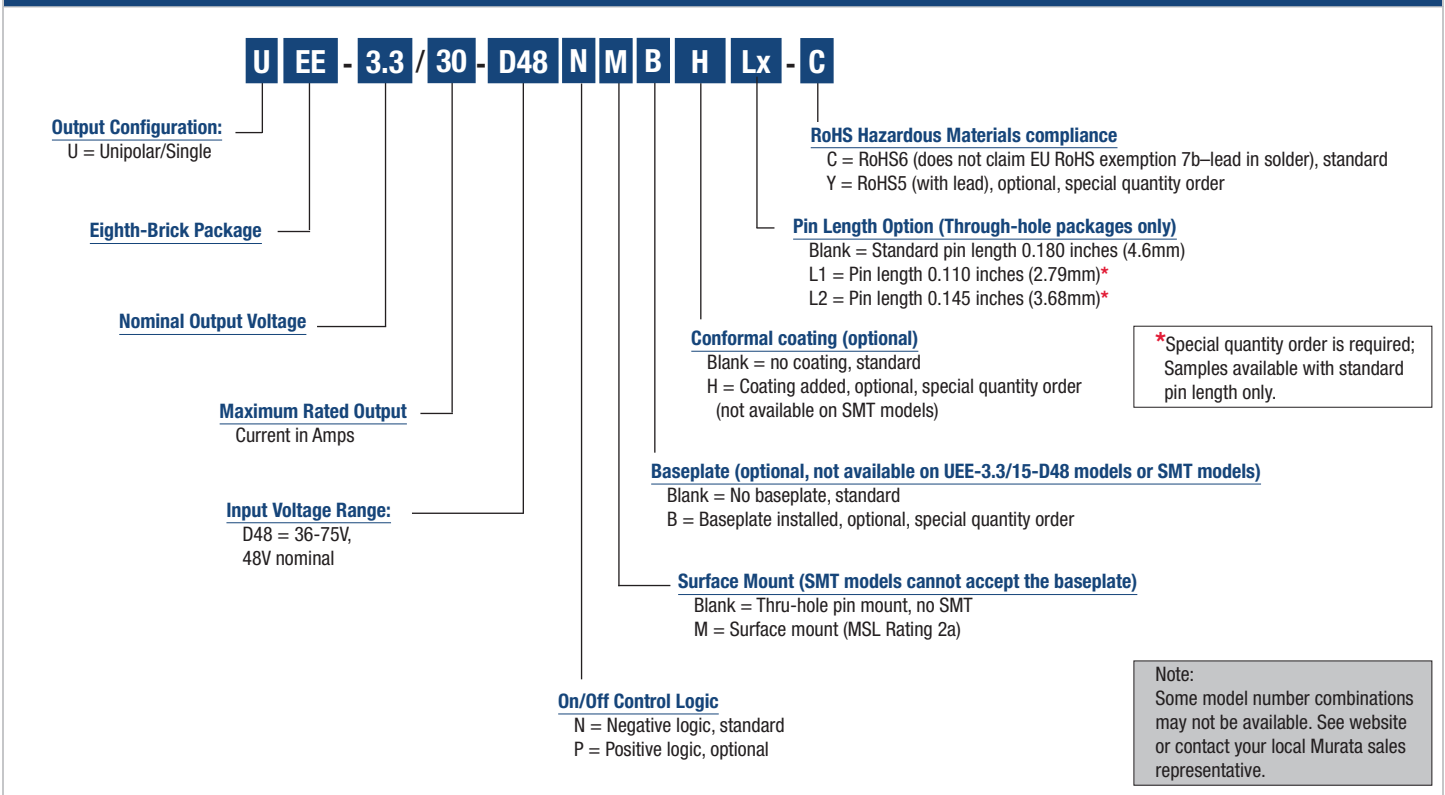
U EE - 3.3 / 30 - D48 N M B H Lx - C

Output Configuration:
U = Unipolar/Single

Eighth-Brick Package

Nominal Output Voltage

Maximum Rated Output
Current in Amps

Input Voltage Range:
D48 = 36-75V, 48V nominal

RoHS Hazardous Materials compliance
C = RoHS6 (does not claim EU RoHS exemption 7b–lead in solder), standard
Y = RoHS5 (with lead), optional, special quantity order

Pin Length Option (Through-hole packages only)
Blank = Standard pin length 0.180 inches (4.6mm)
L1 = Pin length 0.110 inches (2.79mm)*
L2 = Pin length 0.145 inches (3.68mm)*

*Special quantity order is required; Samples available with standard pin length only.

Conformal coating (optional)
Blank = no coating, standard
H = Coating added, optional, special quantity order (not available on SMT models)

Baseplate (optional, not available on UEE-3.3/15-D48 models or SMT models)
Blank = No baseplate, standard
B = Baseplate installed, optional, special quantity order

Surface Mount (SMT models cannot accept the baseplate)
Blank = Thru-hole pin mount, no SMT
M = Surface mount (MSL Rating 2a)

Note:
Some model number combinations may not be available. See website or contact your local Murata sales representative.

On/Off Control Logic
N = Negative logic, standard
P = Positive logic, optional